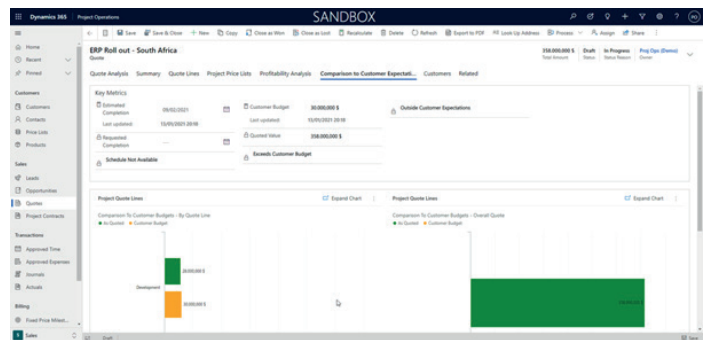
Dynamics 365 | Project Operations

SANDBOX

Save | Save & Close | + New | Copy | Close as Won | Close as Lost | Recalculate | Delete | Refresh | Export to PDF | Look Up Address | Process | Assign | Share

Home
Recent
Pinned

Customers
Customers
Contacts
Price Lists
Products

Sales
Leads
Opportunities
Quotes
Project Contracts

Transactions
Approved Time
Approved Expenses
Journals
Actuals

Billing
Fixed Price Milest...

Sales

ERP Roll out - South Africa
Quote

358,000.00 $
Total Amount

Draft
Status

In Progress
Status Reason

Proj Opc (Demo)
Owner

Quote Analysis | Summary | Quote Lines | Project Price Lists | Profitability Analysis | Comparison to Customer Expectati... | Customers | Related

Key Metrics

Estimated Completion 09/02/2021
Last updated: 13/05/2021 20:18

Requested Completion ---

Schedule Not Available

Customer Budget 30,000.00 $
Last updated: 13/05/2021 20:18

Quoted Value 358,000.00 $

Exceeds Customer Budget

Outside Customer Expectations

Project Quote Lines
Expand Chart
Comparison To Customer Budgets - By Quote Line
● As Quoted ● Customer Budget
Development
28,000.00 $
30,000.00 $

Project Quote Lines
Expand Chart
Comparison To Customer Budgets - Overall Quote
● As Quoted ● Customer Budget
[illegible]

Draft
Save